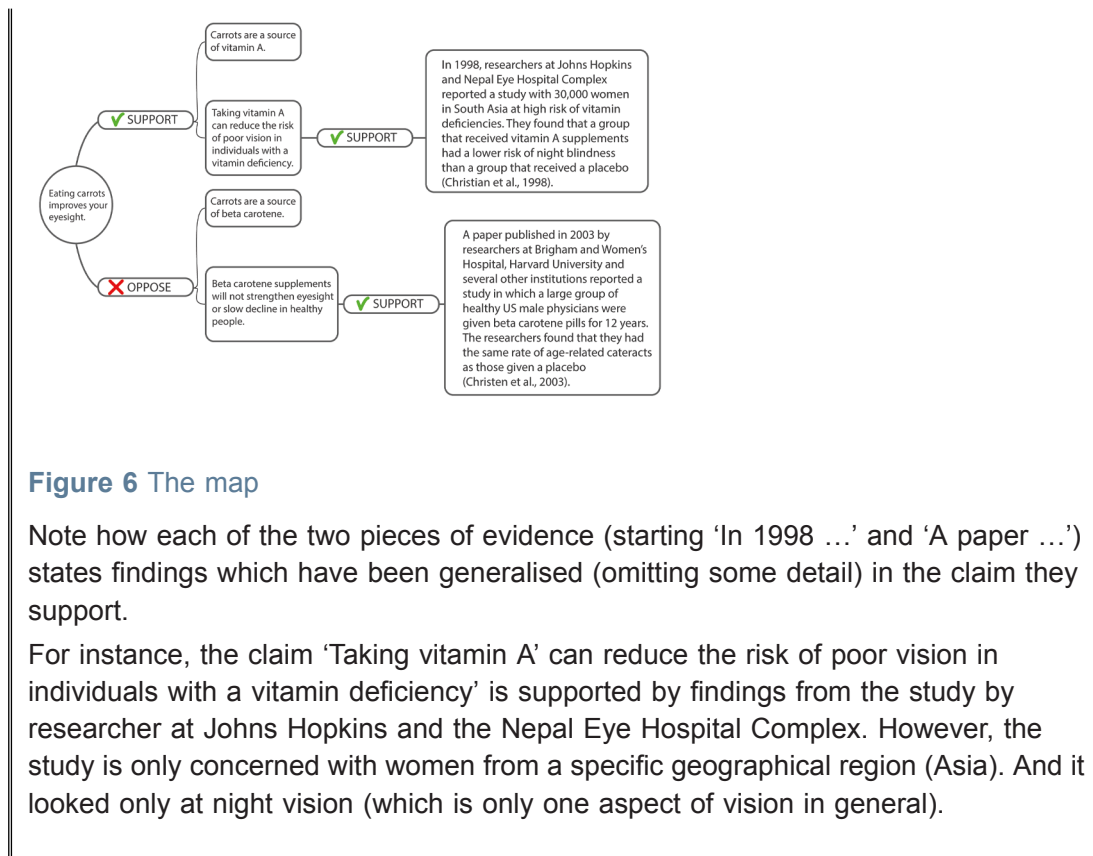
Eating carrots improves your eyesight.

SUPPORT

Carrots are a source of vitamin A.

Taking vitamin A can reduce the risk of poor vision in individuals with a vitamin deficiency.

SUPPORT

In 1998, researchers at Johns Hopkins and Nepal Eye Hospital Complex reported a study with 30,000 women in South Asia at high risk of vitamin deficiencies. They found that a group that received vitamin A supplements had a lower risk of night blindness than a group that received a placebo (Christian et al., 1998).

OPPOSE

Carrots are a source of beta carotene.

Beta carotene supplements will not strengthen eyesight or slow decline in healthy people.

SUPPORT

A paper published in 2003 by researchers at Brigham and Women's Hospital, Harvard University and several other institutions reported a study in which a large group of healthy US male physicians were given beta carotene pills for 12 years. The researchers found that they had the same rate of age-related cateracts as those given a placebo (Christen et al., 2003).

**Figure 6** The map

Note how each of the two pieces of evidence (starting 'In 1998 …' and 'A paper …') states findings which have been generalised (omitting some detail) in the claim they support.

For instance, the claim 'Taking vitamin A' can reduce the risk of poor vision in individuals with a vitamin deficiency' is supported by findings from the study by researcher at Johns Hopkins and the Nepal Eye Hospital Complex. However, the study is only concerned with women from a specific geographical region (Asia). And it looked only at night vision (which is only one aspect of vision in general).